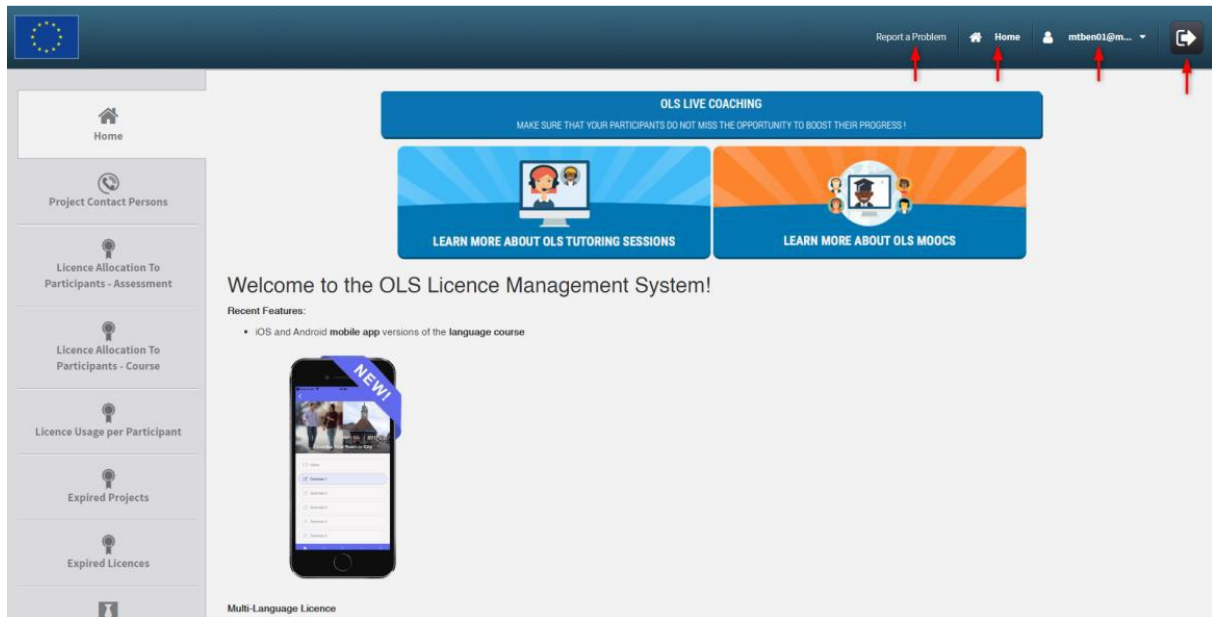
Report a Problem Home mtben01@m...

Home

Project Contact Persons

Licence Allocation To Participants - Assessment

Licence Allocation To Participants - Course

Licence Usage per Participant

Expired Projects

Expired Licences

OLS LIVE COACHING
MAKE SURE THAT YOUR PARTICIPANTS DO NOT MISS THE OPPORTUNITY TO BOOST THEIR PROGRESS !

LEARN MORE ABOUT OLS TUTORING SESSIONS

LEARN MORE ABOUT OLS MOOCS

Welcome to the OLS Licence Management System!

Recent Features:

• iOS and Android mobile app versions of the language course

NEW!

Multi-Language Licence